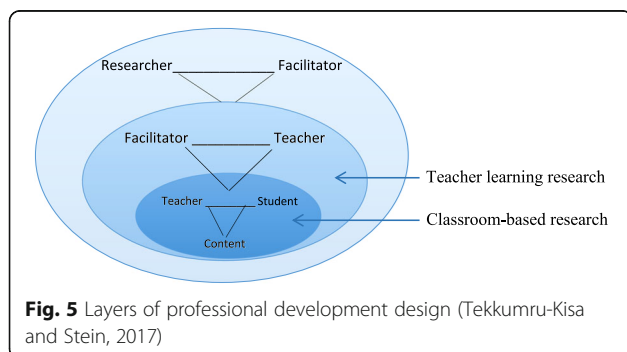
Researcher

Facilitator

Facilitator

Teacher

Teacher

Student

Content

Teacher learning research

Classroom-based research

**Fig. 5** Layers of professional development design (Tekkumru-Kisa and Stein, 2017)